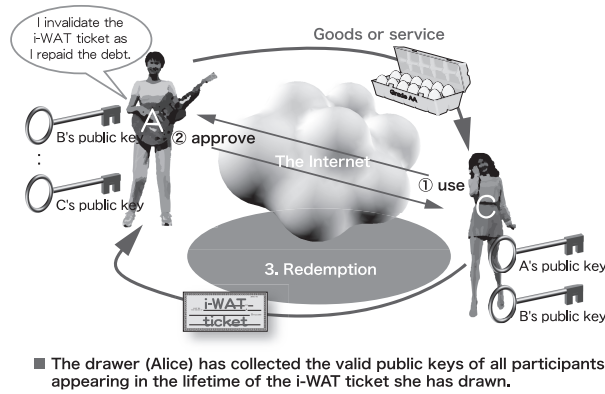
I invalidate the i-WAT ticket as I repaid the debt.

Goods or service

A

B's public key

:

C's public key

② approve

The Internet

① use

C

3. Redemption

A's public key

B's public key

i-WAT ticket

■ The drawer (Alice) has collected the valid public keys of all participants appearing in the lifetime of the i-WAT ticket she has drawn.